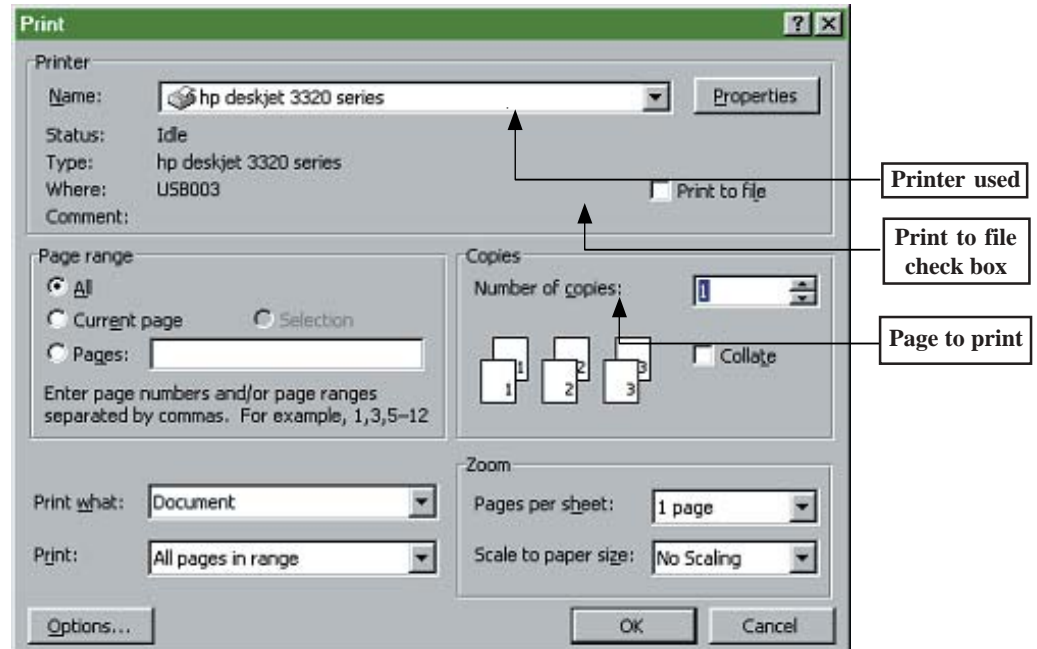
Print

?

X

Printer

Name: hp deskjet 3320 series

Properties

Status: Idle

Type: hp deskjet 3320 series

Where: USB003

Comment:

Print to file

Printer used

Print to file check box

Page range

All

Current page

Selection

Pages:

Enter page numbers and/or page ranges separated by commas. For example, 1,3,5–12

Copies

Number of copies: 1

Collate

Page to print

1 1 2 2 3 3

Zoom

Print what: Document

Pages per sheet: 1 page

Print: All pages in range

Scale to paper size: No Scaling

Options...

OK

Cancel